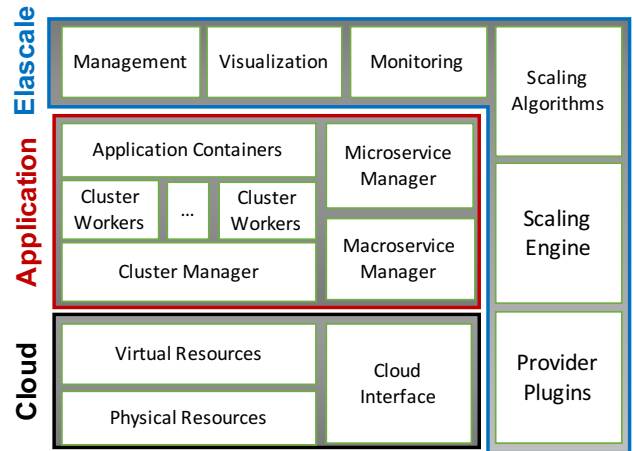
Elascale

Management

Visualization

Monitoring

Scaling Algorithms

Application

Application Containers

Microservice Manager

Cluster Workers

...

Cluster Workers

Cluster Manager

Macroservice Manager

Scaling Engine

Cloud

Virtual Resources

Physical Resources

Cloud Interface

Provider Plugins